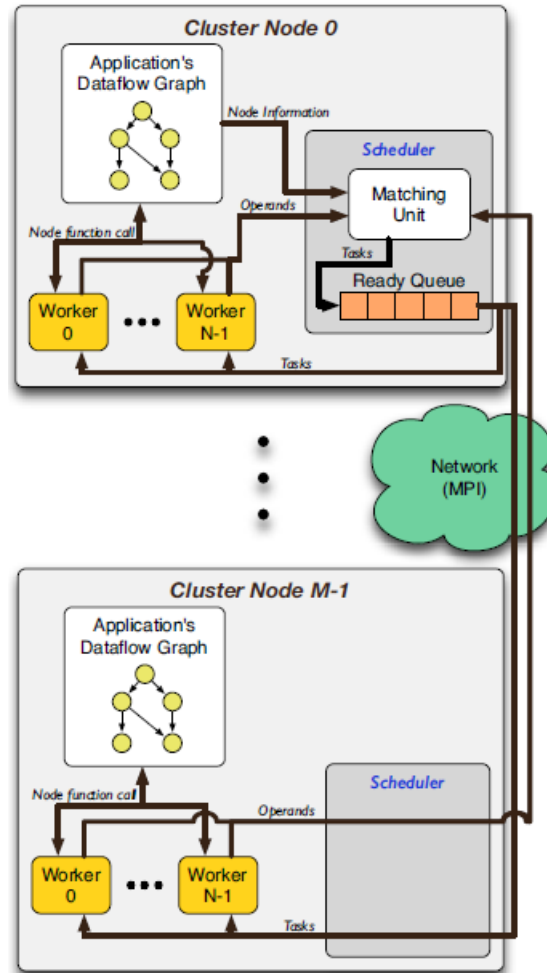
Cluster Node 0

Application's Dataflow Graph

Node Information

Scheduler

Matching Unit

Operands

Node function call

Tasks

Ready Queue

Worker 0

•••

Worker N-1

Tasks

Network (MPI)

Cluster Node M-1

Application's Dataflow Graph

Scheduler

Node function call

Operands

Worker 0

•••

Worker N-1

Tasks